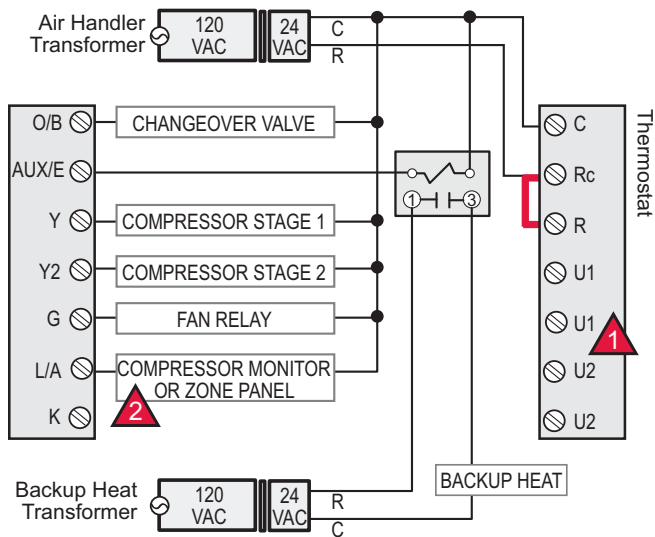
Air Handler Transformer
120 VAC
24 VAC
C
R

O/B
AUX/E
Y
Y2
G
L/A
K

CHANGEOVER VALVE
COMPRESSOR STAGE 1
COMPRESSOR STAGE 2
FAN RELAY
COMPRESSOR MONITOR OR ZONE PANEL
2

1
3

Thermostat
C
Rc
R
U1
U1
1
U2
U2

BACKUP HEAT

Backup Heat Transformer
120 VAC
24 VAC
R
C